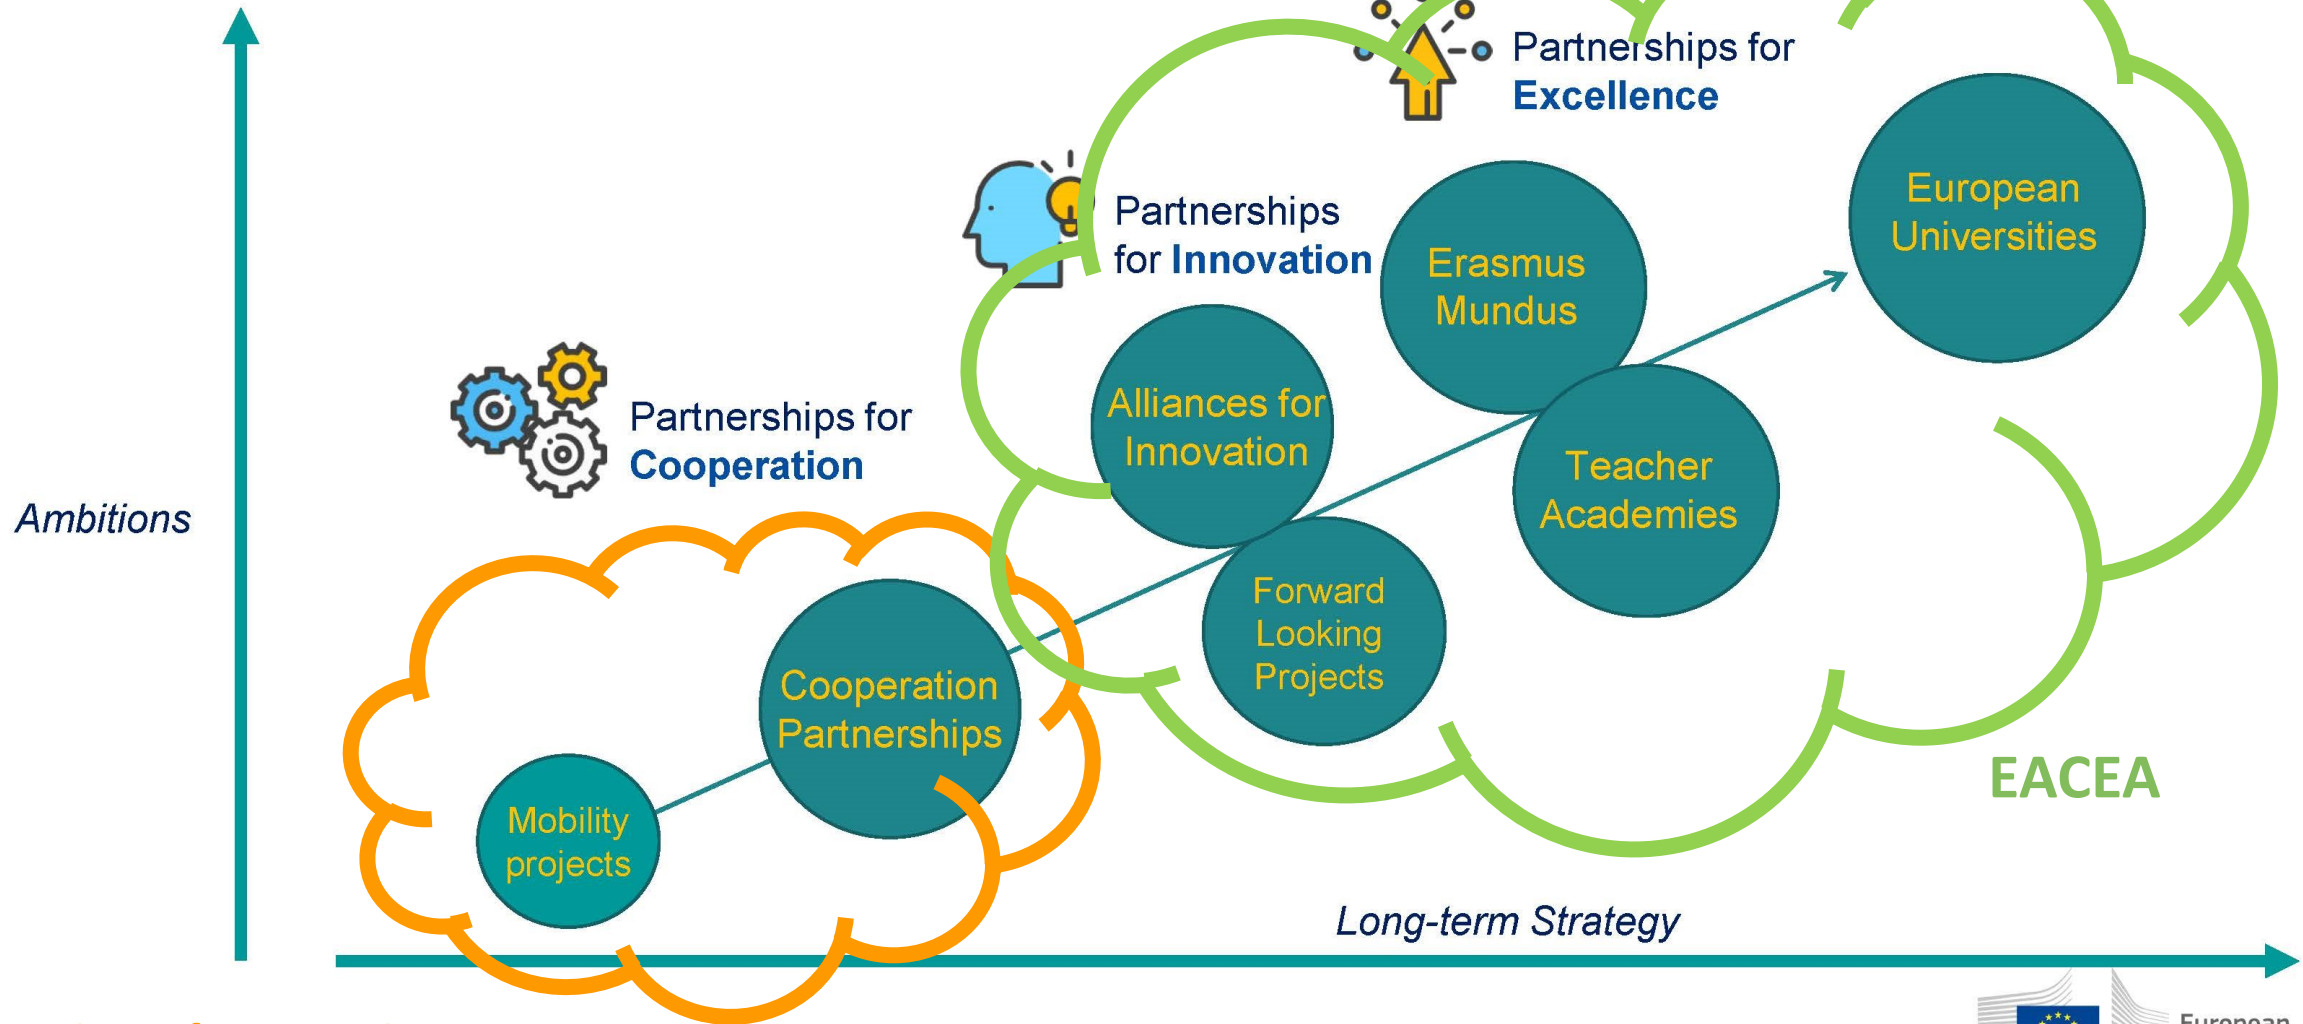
Partnerships for
Excellence

Partnerships
for Innovation

Partnerships for
Cooperation

Ambitions

European
Universities

Erasmus
Mundus

Alliances for
Innovation

Teacher
Academies

Forward
Looking
Projects

Cooperation
Partnerships

Mobility
projects

EACEA

Long-term Strategy

European